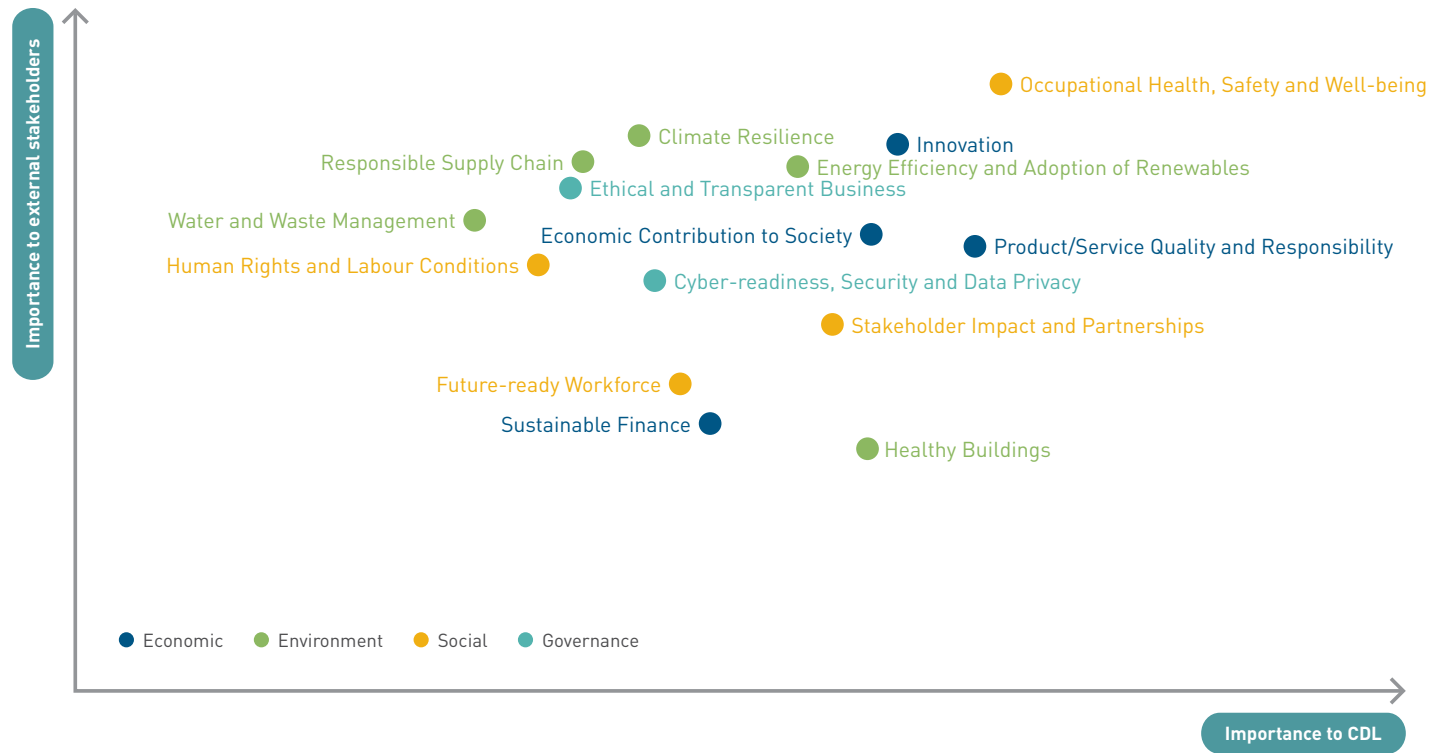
Importance to external stakeholders

Occupational Health, Safety and Well-being

Climate Resilience

Innovation

Responsible Supply Chain

Energy Efficiency and Adoption of Renewables

Ethical and Transparent Business

Water and Waste Management

Economic Contribution to Society

Product/Service Quality and Responsibility

Human Rights and Labour Conditions

Cyber-readiness, Security and Data Privacy

Stakeholder Impact and Partnerships

Future-ready Workforce

Sustainable Finance

Healthy Buildings

Economic Environment Social Governance

Importance to CDL